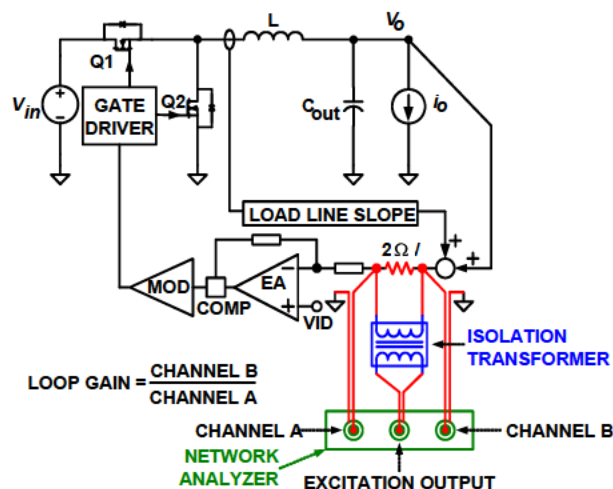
L
$V_O$
Q1
$V_{in}$
GATE DRIVER
Q2
$C_{out}$
$i_o$
LOAD LINE SLOPE
+
2Ω /
+
MOD
EA
COMP
VID
ISOLATION TRANSFORMER
LOOP GAIN = $\frac{\text{CHANNEL B}}{\text{CHANNEL A}}$
CHANNEL A
CHANNEL B
NETWORK ANALYZER
EXCITATION OUTPUT